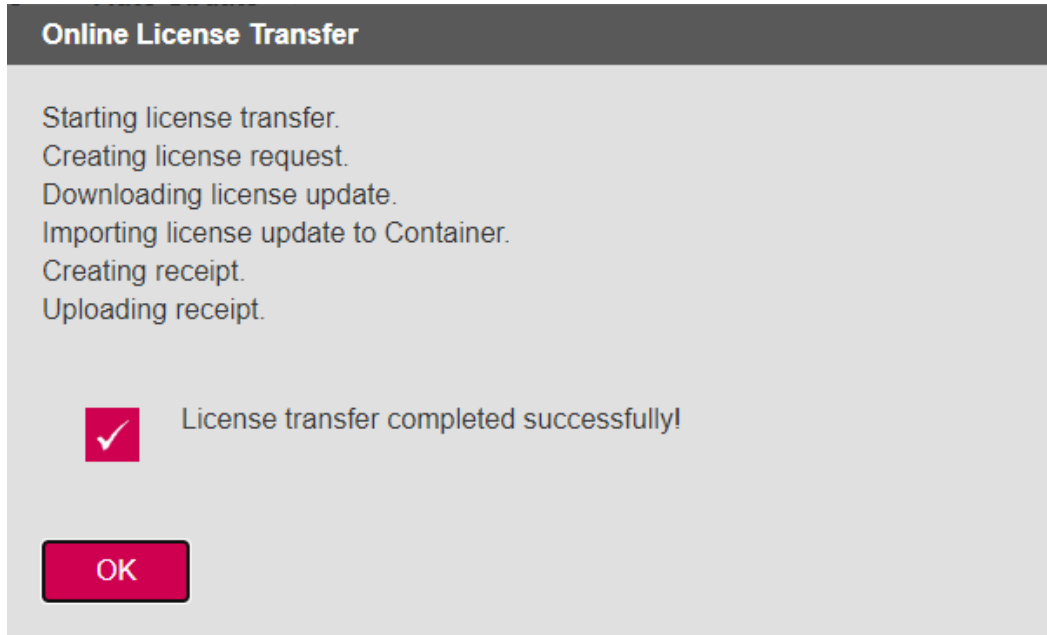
Online License Transfer

Starting license transfer.
Creating license request.
Downloading license update.
Importing license update to Container.
Creating receipt.
Uploading receipt.

License transfer completed successfully!

OK